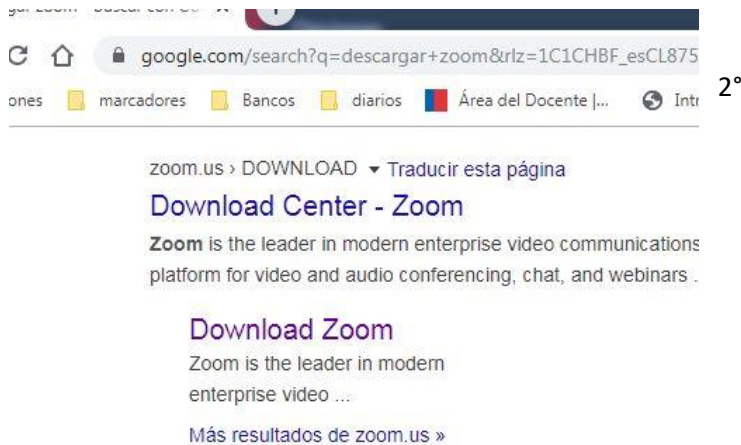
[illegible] Zoom - buscar con G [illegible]

google.com/search?q=descargar+zoom&rlz=1C1CHBF_esCL875

ones marcadores Bancos diarios Área del Docente |... Intr

2°

zoom.us › DOWNLOAD ▾ Traducir esta página

Download Center - Zoom

**Zoom** is the leader in modern enterprise video communications platform for video and audio conferencing, chat, and webinars .

Download Zoom

Zoom is the leader in modern enterprise video ...

Más resultados de zoom.us »